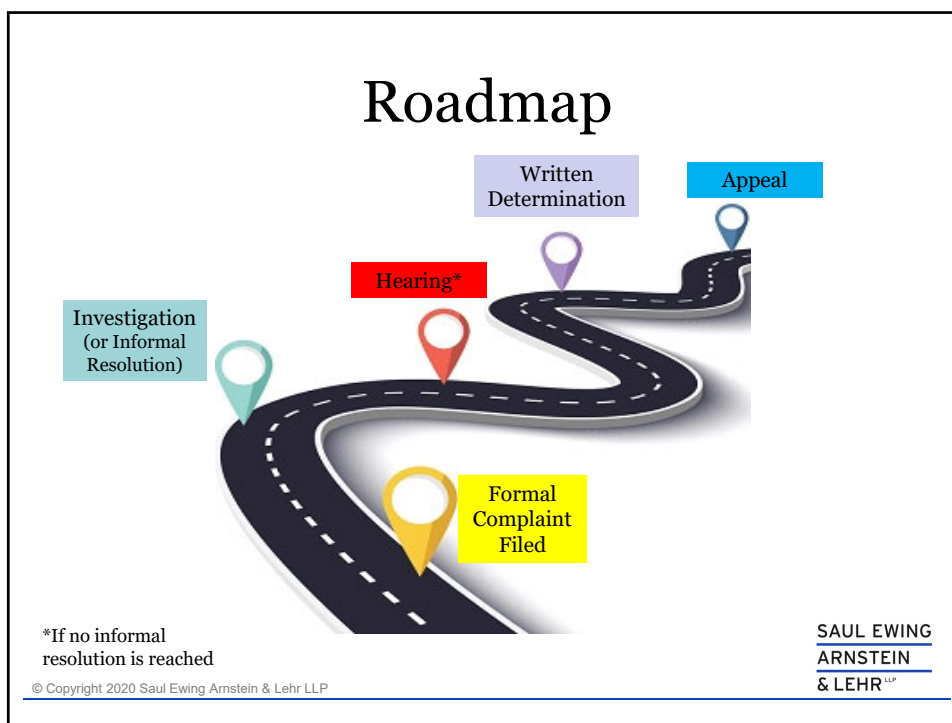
Roadmap

Written Determination

Appeal

Hearing*

Investigation (or Informal Resolution)

Formal Complaint Filed

*If no informal resolution is reached

© Copyright 2020 Saul Ewing Arnstein & Lehr LLP

SAUL EWING ARNSTEIN & LEHR LLP